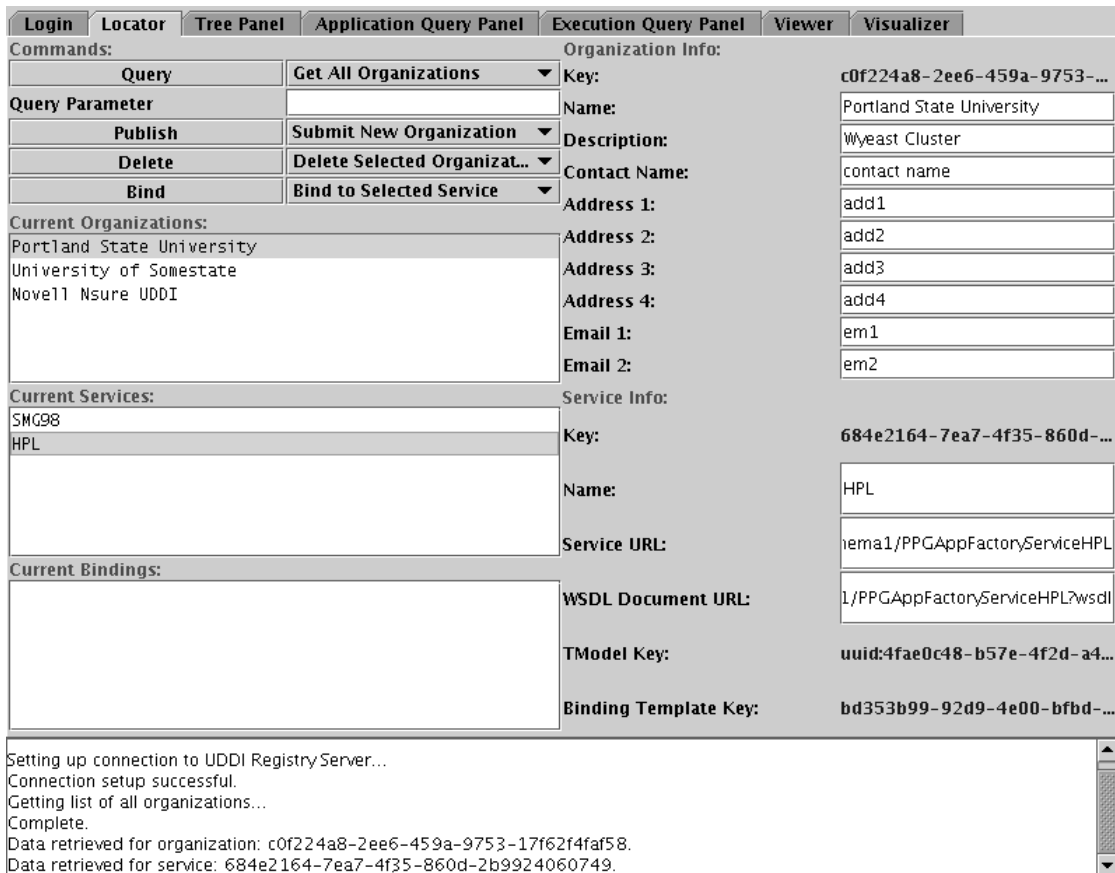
Login | Locator | Tree Panel | Application Query Panel | Execution Query Panel | Viewer | Visualizer

Commands:
Query | Get All Organizations
Query Parameter
Publish | Submit New Organization
Delete | Delete Selected Organizat...
Bind | Bind to Selected Service

Current Organizations:
Portland State University
University of Somestate
Novell Nsure UDDI

Current Services:
SMG98
HPL

Current Bindings:

Organization Info:
Key: c0f224a8-2ee6-459a-9753-...
Name: Portland State University
Description: Wyeast Cluster
Contact Name: contact name
Address 1: add1
Address 2: add2
Address 3: add3
Address 4: add4
Email 1: em1
Email 2: em2

Service Info:
Key: 684e2164-7ea7-4f35-860d-...
Name: HPL
Service URL: hema1/PPGAppFactoryServiceHPL
WSDL Document URL: 1/PPGAppFactoryServiceHPL?wsdl
TModel Key: uuid:4fae0c48-b57e-4f2d-a4...
Binding Template Key: bd353b99-92d9-4e00-bfbd-...

Setting up connection to UDDI Registry Server...
Connection setup successful.
Getting list of all organizations...
Complete.
Data retrieved for organization: c0f224a8-2ee6-459a-9753-17f62f4faf58.
Data retrieved for service: 684e2164-7ea7-4f35-860d-2b9924060749.